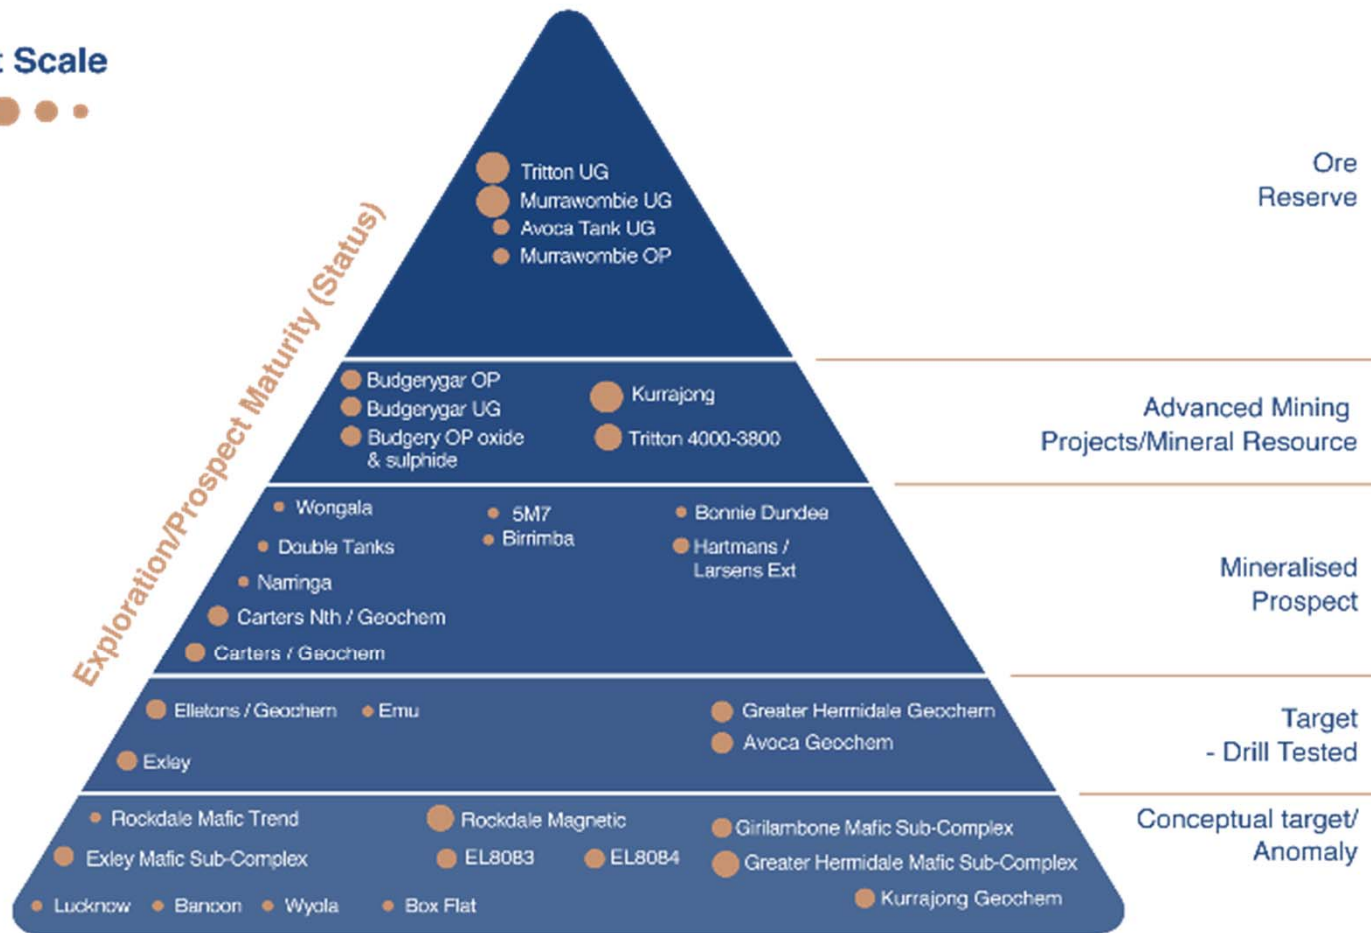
: Scale

Exploration/Prospect Maturity (Status)

Tritton UG
Murrawombie UG
Avoca Tank UG
Murrawombie OP

Ore Reserve

Budgerygar OP
Budgerygar UG
Budgery OP oxide & sulphide
Kurrajong
Tritton 4000-3800

Advanced Mining Projects/Mineral Resource

Wongala
Double Tanks
Narringa
Carters Nth / Geochem
Carters / Geochem
5M7
Birrimba
Bonnie Dundee
Hartmans / Larsens Ext

Mineralised Prospect

Elletons / Geochem
Emu
Exley
Greater Hermidale Geochem
Avoca Geochem

Target - Drill Tested

Rockdale Mafic Trend
Exley Mafic Sub-Complex
Lucknow
Bancon
Wyola
Box Flat
Rockdale Magnetic
EL8083
EL8084
Girilambone Mafic Sub-Complex
Greater Hermidale Mafic Sub-Complex
Kurrajong Geochem

Conceptual target/ Anomaly